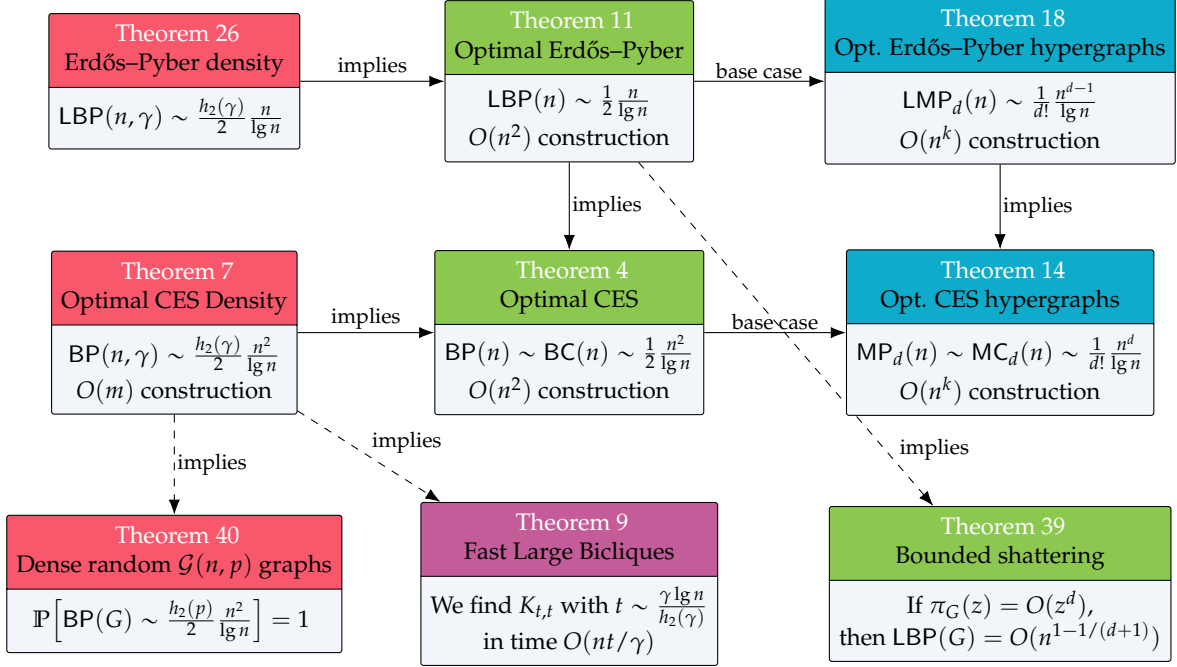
Theorem 26
Erdős–Pyber density

$\mathsf{LBP}(n, \gamma) \sim \frac{h_2(\gamma)}{2} \frac{n}{\lg n}$

implies

Theorem 11
Optimal Erdős–Pyber

$\mathsf{LBP}(n) \sim \frac{1}{2} \frac{n}{\lg n}$
$O(n^2)$ construction

base case

Theorem 18
Opt. Erdős–Pyber hypergraphs

$\mathsf{LMP}_d(n) \sim \frac{1}{d!} \frac{n^{d-1}}{\lg n}$
$O(n^k)$ construction

implies

implies

Theorem 7
Optimal CES Density

$\mathsf{BP}(n, \gamma) \sim \frac{h_2(\gamma)}{2} \frac{n^2}{\lg n}$
$O(m)$ construction

implies

Theorem 4
Optimal CES

$\mathsf{BP}(n) \sim \mathsf{BC}(n) \sim \frac{1}{2} \frac{n^2}{\lg n}$
$O(n^2)$ construction

base case

Theorem 14
Opt. CES hypergraphs

$\mathsf{MP}_d(n) \sim \mathsf{MC}_d(n) \sim \frac{1}{d!} \frac{n^d}{\lg n}$
$O(n^k)$ construction

implies

implies

implies

Theorem 40
Dense random $\mathcal{G}(n, p)$ graphs

$\mathbb{P}\left[\mathsf{BP}(G) \sim \frac{h_2(p)}{2} \frac{n^2}{\lg n}\right] = 1$

Theorem 9
Fast Large Bicliques

We find $K_{t,t}$ with $t \sim \frac{\gamma \lg n}{h_2(\gamma)}$
in time $O(nt/\gamma)$

Theorem 39
Bounded shattering

If $\pi_G(z) = O(z^d)$,
then $\mathsf{LBP}(G) = O(n^{1-1/(d+1)})$